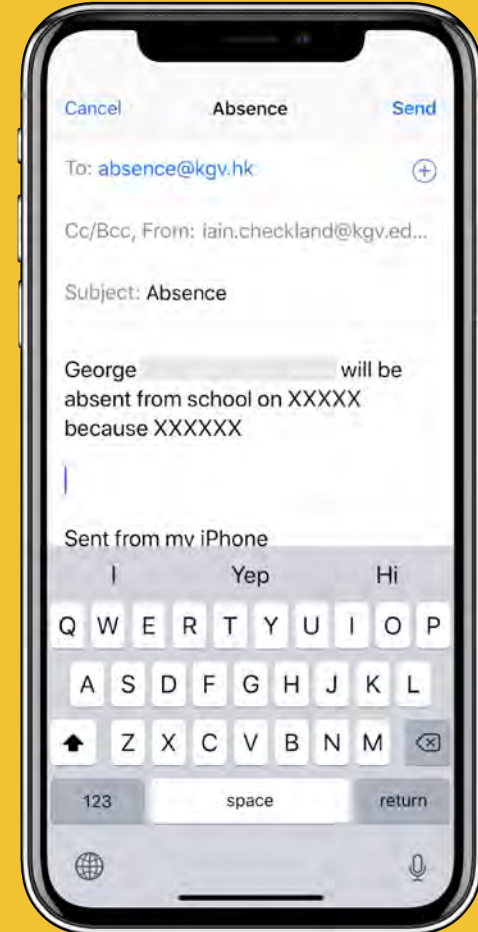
Cancel Absence Send

To: absence@kgv.hk

Cc/Bcc, From: iain.checkland@kgv.ed...

Subject: Absence

George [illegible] will be absent from school on XXXXX because XXXXXX

Sent from my iPhone

I Yep Hi

Q W E R T Y U I O P

A S D F G H J K L

Z X C V B N M

123 space return